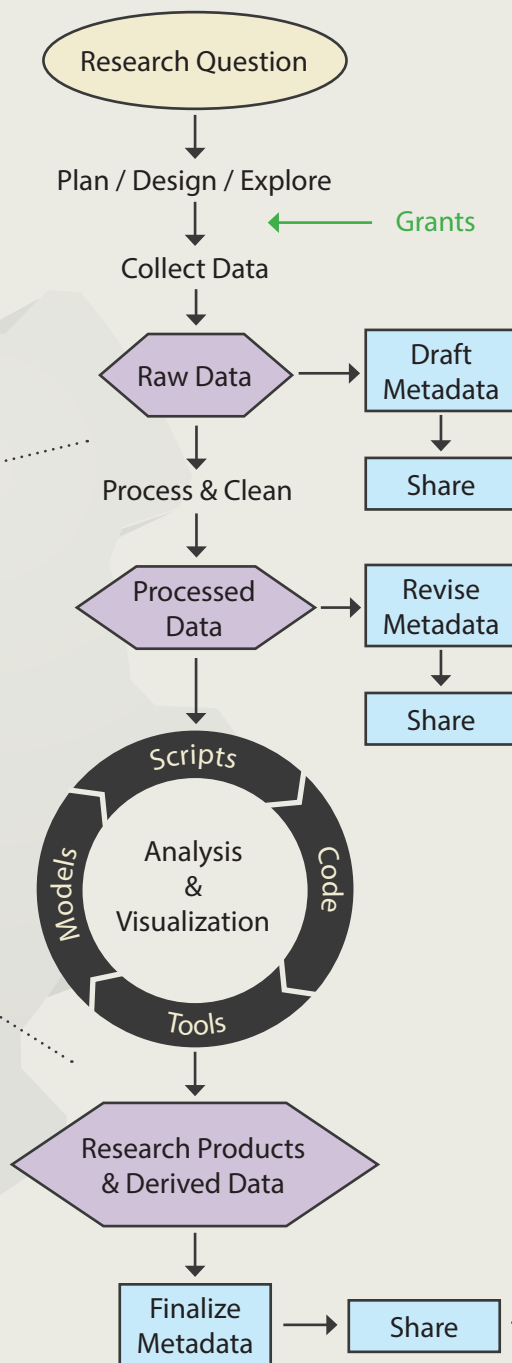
Research Question

Plan / Design / Explore

Grants

Collect Data

Raw Data

Draft Metadata

Share

Process & Clean

Processed Data

Revise Metadata

Share

Scripts

Code

Tools

Models

Analysis & Visualization

Research Products & Derived Data

Finalize Metadata

Share